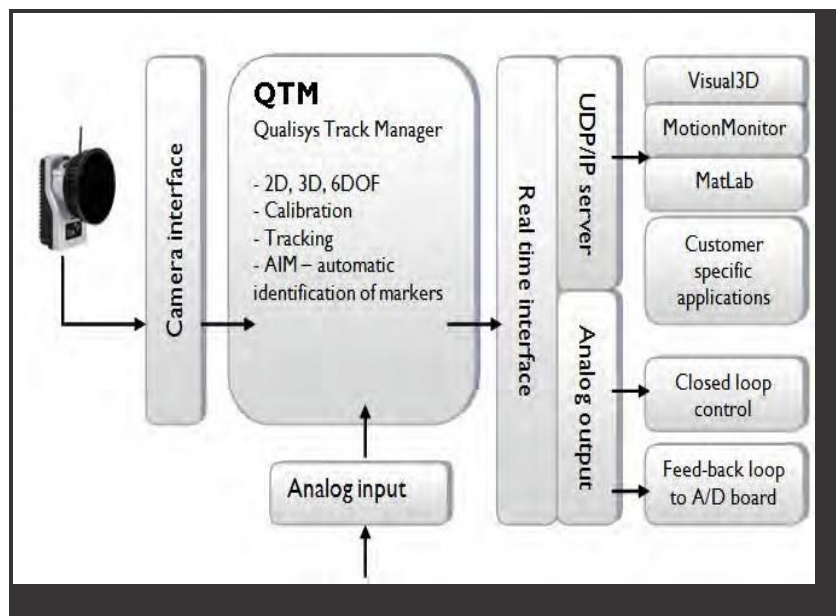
Camera interface

QTM

Qualisys Track Manager

- 2D, 3D, 6DOF
- Calibration
- Tracking
- AIM – automatic identification of markers

Analog input

Real time interface

UDP/IP server

Analog output

Visual3D

MotionMonitor

MatLab

Customer specific applications

Closed loop control

Feed-back loop to A/D board